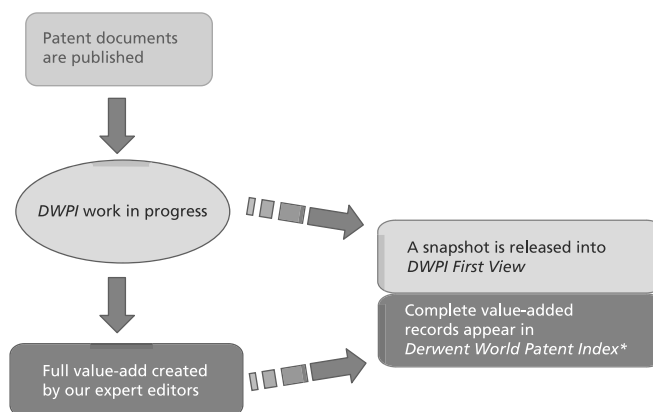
Patent documents are published

DWPI work in progress

A snapshot is released into DWPI First View

Complete value-added records appear in Derwent World Patent Index*

Full value-add created by our expert editors